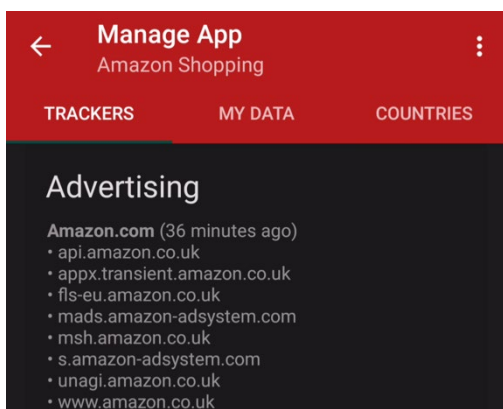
Manage App
Amazon Shopping

TRACKERS MY DATA COUNTRIES

Advertising

**Amazon.com** (36 minutes ago)
• api.amazon.co.uk
• appx.transient.amazon.co.uk
• fls-eu.amazon.co.uk
• mads.amazon-adsystem.com
• msh.amazon.co.uk
• s.amazon-adsystem.com
• unagi.amazon.co.uk
• www.amazon.co.uk